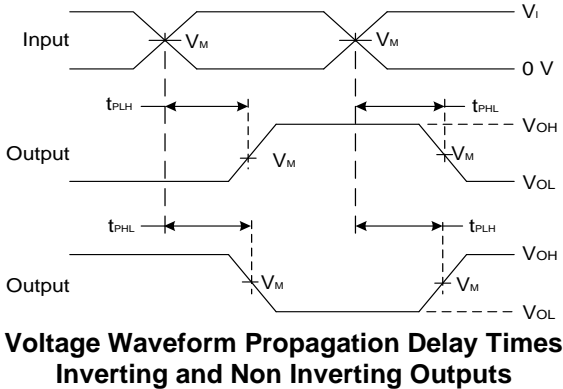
$V_I$

Input

$V_M$

$V_M$

0 V

$t_{PLH}$

$t_{PHL}$

$V_{OH}$

Output

$V_M$

$V_M$

$V_{OL}$

$t_{PHL}$

$t_{PLH}$

$V_{OH}$

Output

$V_M$

$V_M$

$V_{OL}$

**Voltage Waveform Propagation Delay Times Inverting and Non Inverting Outputs**